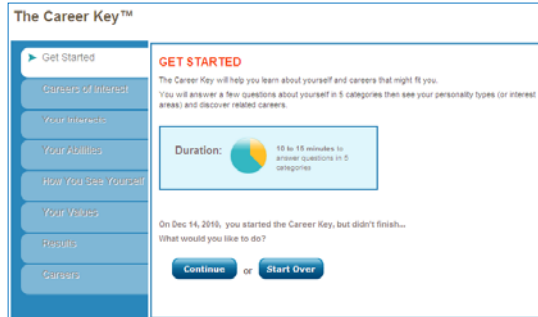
The Career Key™

Get Started
Careers of Interest
Your Interests
Your Abilities
How You see Yourself
Your Values
Results
Careers

GET STARTED

The Career Key will help you learn about yourself and careers that might fit you.

You will answer a few questions about yourself in 5 categories then see your personality types (or interest areas) and discover related careers.

Duration: 10 to 15 minutes to answer questions in 5 categories

On Dec 14, 2010, you started the Career Key, but didn't finish...
What would you like to do?

Continue or Start Over